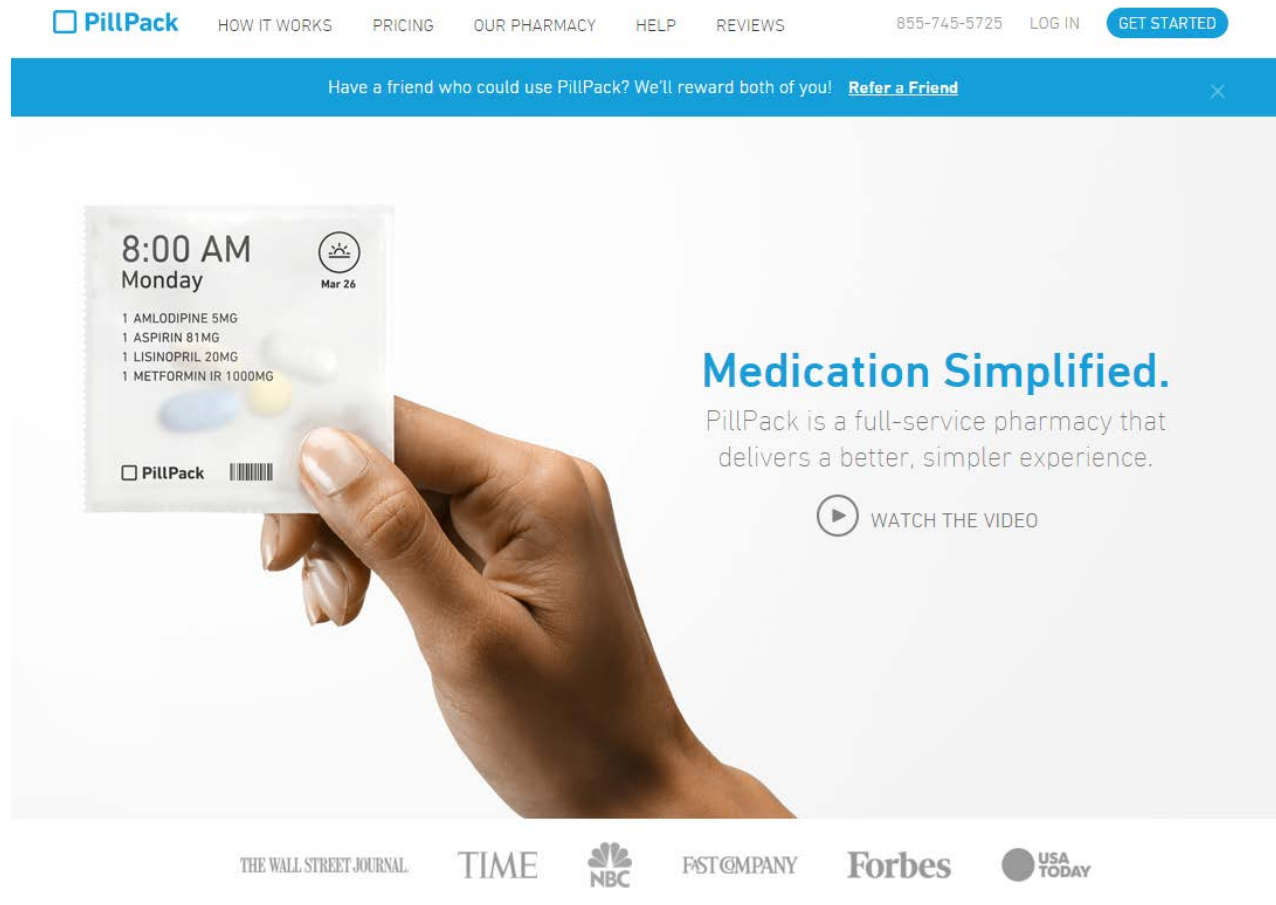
PillPack HOW IT WORKS PRICING OUR PHARMACY HELP REVIEWS 855-745-5725 LOG IN GET STARTED

Have a friend who could use PillPack? We'll reward both of you! Refer a Friend

8:00 AM
Monday
Mar 26
1 AMLODIPINE 5MG
1 ASPIRIN 81MG
1 LISINOPRIL 20MG
1 METFORMIN IR 1000MG
PillPack

Medication Simplified.
PillPack is a full-service pharmacy that delivers a better, simpler experience.
WATCH THE VIDEO

THE WALL STREET JOURNAL. TIME NBC FAST COMPANY Forbes USA TODAY